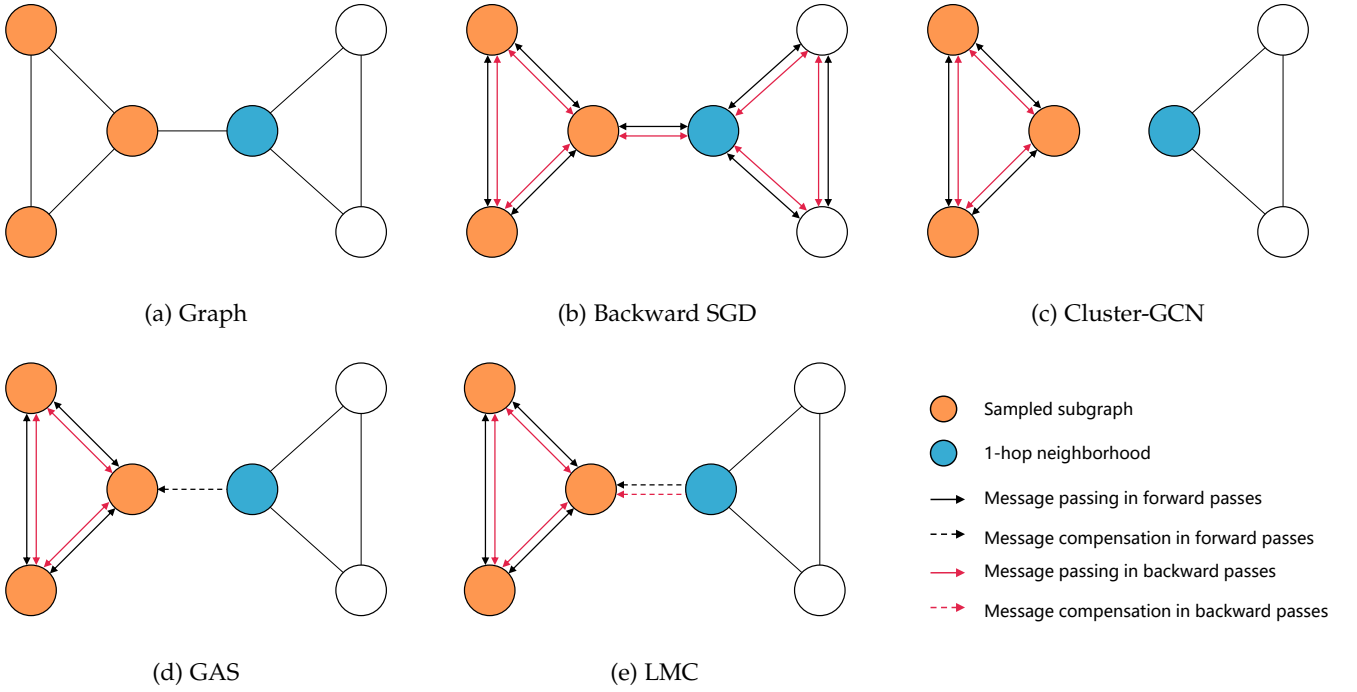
(a) Graph

(b) Backward SGD

(c) Cluster-GCN

(d) GAS

(e) LMC

Sampled subgraph

1-hop neighborhood

Message passing in forward passes

Message compensation in forward passes

Message passing in backward passes

Message compensation in backward passes